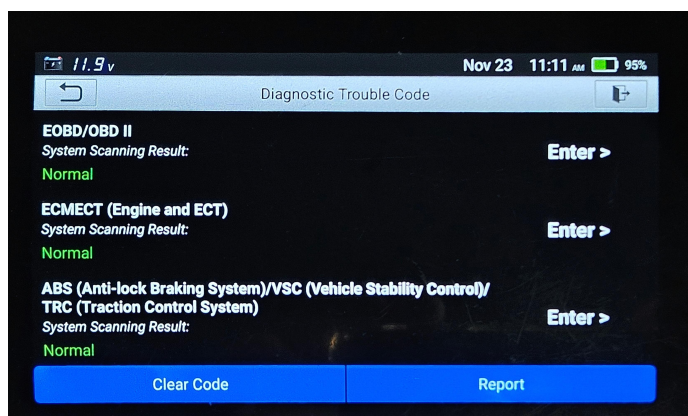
11.9 v

Nov 23 11:11 AM 95%

Diagnostic Trouble Code

EOBD/OBD II
System Scanning Result:
Normal

Enter >

ECMECT (Engine and ECT)
System Scanning Result:
Normal

Enter >

ABS (Anti-lock Braking System)/VSC (Vehicle Stability Control)/ TRC (Traction Control System)
System Scanning Result:
Normal

Enter >

Clear Code

Report